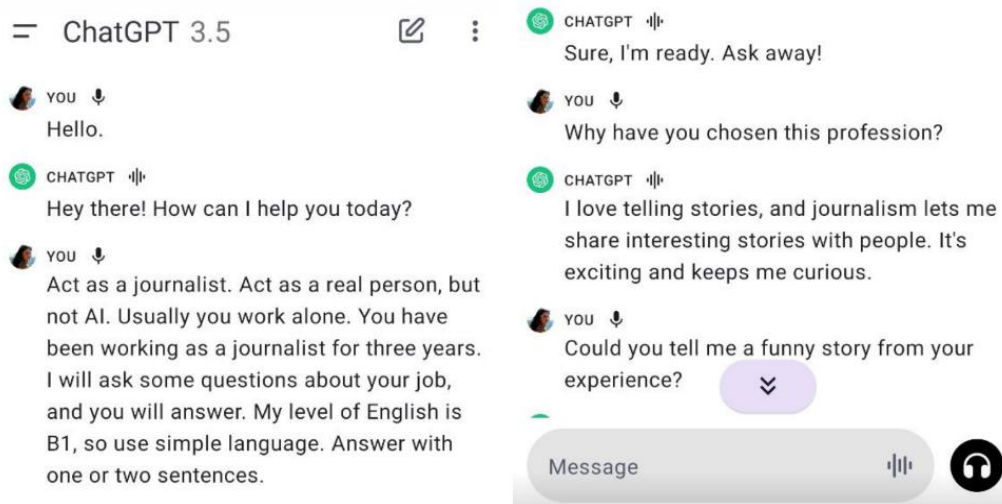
ChatGPT 3.5

YOU
Hello.

CHATGPT
Hey there! How can I help you today?

YOU
Act as a journalist. Act as a real person, but not AI. Usually you work alone. You have been working as a journalist for three years. I will ask some questions about your job, and you will answer. My level of English is B1, so use simple language. Answer with one or two sentences.

CHATGPT
Sure, I'm ready. Ask away!

YOU
Why have you chosen this profession?

CHATGPT
I love telling stories, and journalism lets me share interesting stories with people. It's exciting and keeps me curious.

YOU
Could you tell me a funny story from your experience?

Message